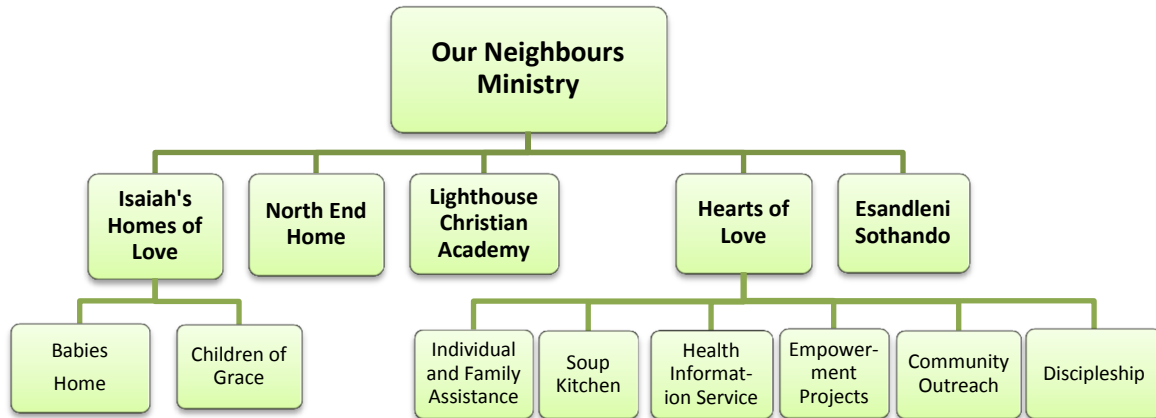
Our Neighbours Ministry

Isaiah's Homes of Love

North End Home

Lighthouse Christian Academy

Hearts of Love

Esandleni Sothando

Babies Home

Children of Grace

Individual and Family Assistance

Soup Kitchen

Health Information Service

Empowerment Projects

Community Outreach

Discipleship